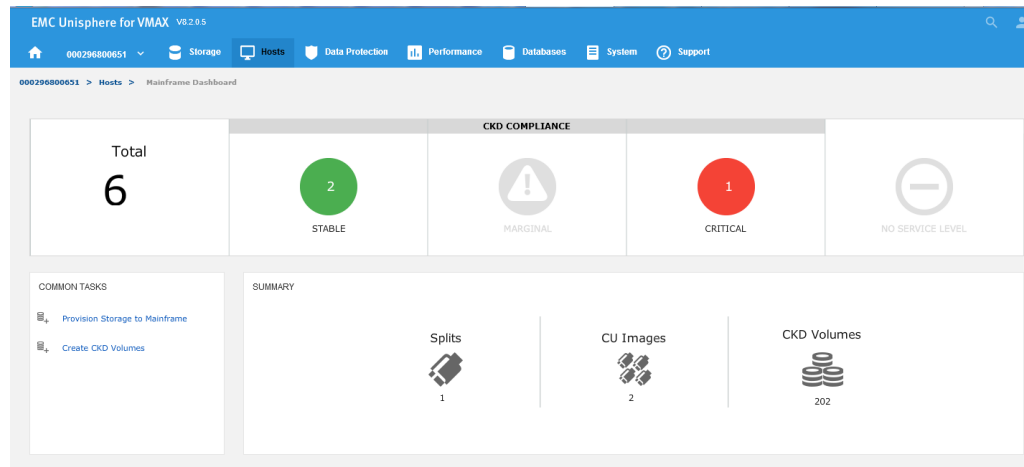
EMC Unisphere for VMAX V8.2.0.5

000296800651 Storage Hosts Data Protection Performance Databases System Support

000296800651 > Hosts > Mainframe Dashboard

Total
6

CKD COMPLIANCE

2
STABLE

MARGINAL

1
CRITICAL

NO SERVICE LEVEL

COMMON TASKS

Provision Storage to Mainframe

Create CKD Volumes

SUMMARY

Splits
1

CU Images
2

CKD Volumes
202